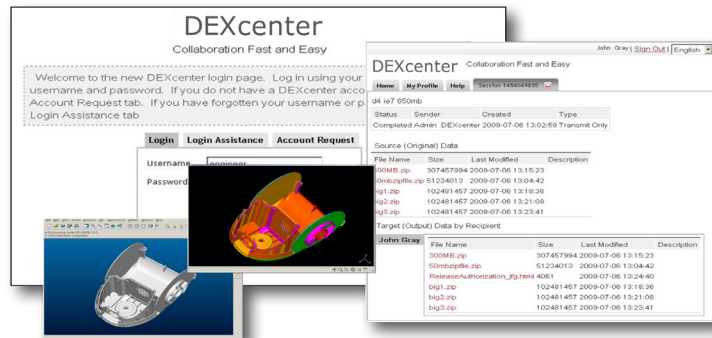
DEXcenter
Collaboration Fast and Easy

Welcome to the new DEXcenter login page. Log in using your username and password. If you do not have a DEXcenter acco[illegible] Account Request tab. If you have forgotten your username or p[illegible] Login Assistance tab

Login | Login Assistance | Account Request

Username engineer
Password

John Gray | Sign Out | English

DEXcenter Collaboration Fast and Easy

Home | My Profile | Help | Session 1454049835

d4 ie7 650mb

| Status | Sender | Created | Type |
|---|---|---|---|
| Completed | Admin DEXcenter | 2009-07-06 13:02:59 | Transmit Only |

Source (Original) Data

| File Name | Size | Last Modified | Description |
|---|---|---|---|
| 300MB.zip | 307457994 | 2009-07-06 13:15:23 | |
| 50mbzipfile.zip | 51234013 | 2009-07-06 13:04:42 | |
| big1.zip | 102481457 | 2009-07-06 12:19:36 | |
| big2.zip | 102481457 | 2009-07-06 13:21:08 | |
| big3.zip | 102481457 | 2009-07-06 13:23:41 | |

Target (Output) Data by Recipient

John Gray

| File Name | Size | Last Modified | Description |
|---|---|---|---|
| 300MB.zip | 307457994 | 2009-07-06 13:15:23 | |
| 50mbzipfile.zip | 51234013 | 2009-07-06 13:04:42 | |
| ReleaseAuthorization_jfg.html | 4061 | 2009-07-06 13:24:40 | |
| big1.zip | 102481457 | 2009-07-06 12:18:36 | |
| big2.zip | 102481457 | 2009-07-06 13:21:08 | |
| big3.zip | 102481457 | 2009-07-06 13:23:41 | |